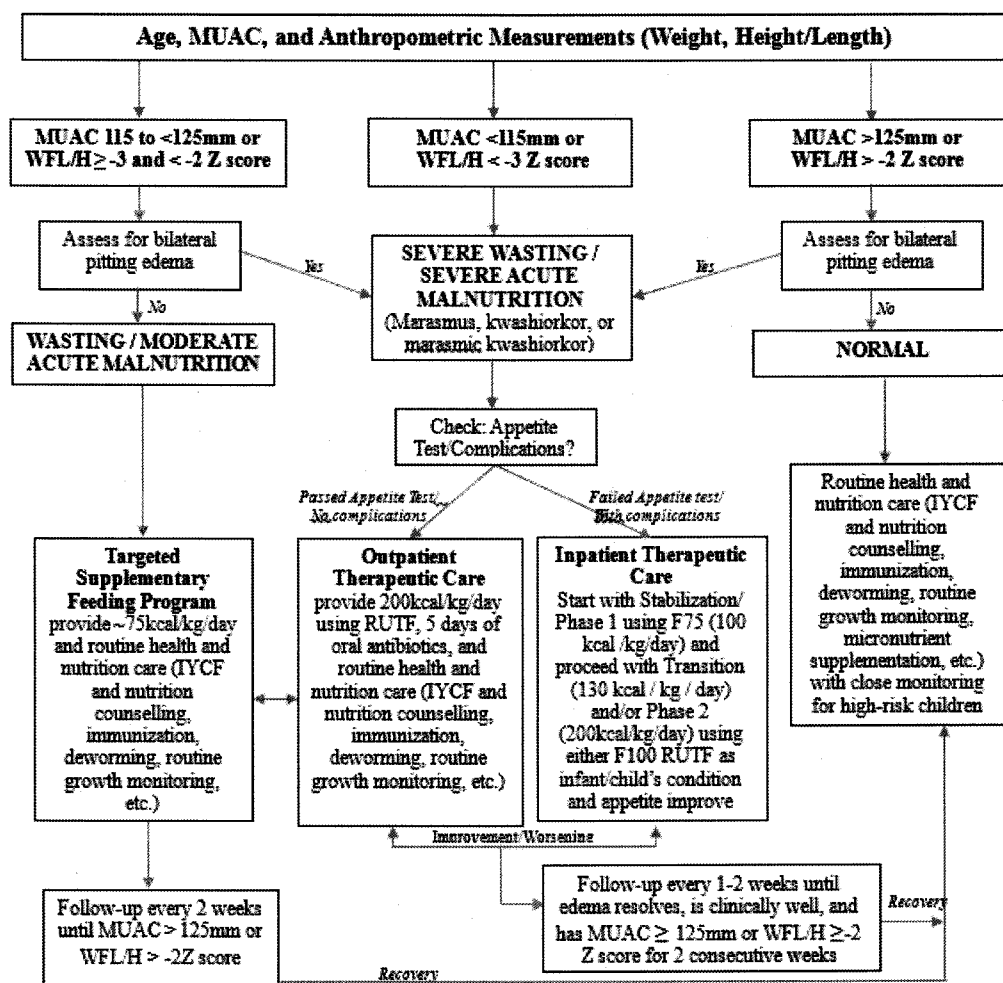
Age, MUAC, and Anthropometric Measurements (Weight, Height/Length)

MUAC 115 to <125mm or WFL/H $\geq$ -3 and < -2 Z score

MUAC <115mm or WFL/H < -3 Z score

MUAC >125mm or WFL/H > -2 Z score

Assess for bilateral pitting edema

Yes

SEVERE WASTING / SEVERE ACUTE MALNUTRITION (Marasmus, kwashiorkor, or marasmic kwashiorkor)

Yes

Assess for bilateral pitting edema

No

WASTING / MODERATE ACUTE MALNUTRITION

No

NORMAL

Check: Appetite Test/Complications?

Passed Appetite Test/ No complications

Failed Appetite test/ With complications

Targeted Supplementary Feeding Program provide ~75kcal/kg/day and routine health and nutrition care (IYCF and nutrition counselling, immunization, deworming, routine growth monitoring, etc.)

Outpatient Therapeutic Care provide 200kcal/kg/day using RUTF, 5 days of oral antibiotics, and routine health and nutrition care (IYCF and nutrition counselling, immunization, deworming, routine growth monitoring, etc.)

Inpatient Therapeutic Care Start with Stabilization/ Phase 1 using F75 (100 kcal /kg/day) and proceed with Transition (130 kcal / kg / day) and/or Phase 2 (200kcal/kg/day) using either F100 RUTF as infant/child's condition and appetite improve

Routine health and nutrition care (IYCF and nutrition counselling, immunization, deworming, routine growth monitoring, micronutrient supplementation, etc.) with close monitoring for high-risk children

Improvement/Worsening

Follow-up every 2 weeks until MUAC > 125mm or WFL/H > -2Z score

Follow-up every 1-2 weeks until edema resolves, is clinically well, and has MUAC $\geq$ 125mm or WFL/H $\geq$-2 Z score for 2 consecutive weeks

Recovery

Recovery